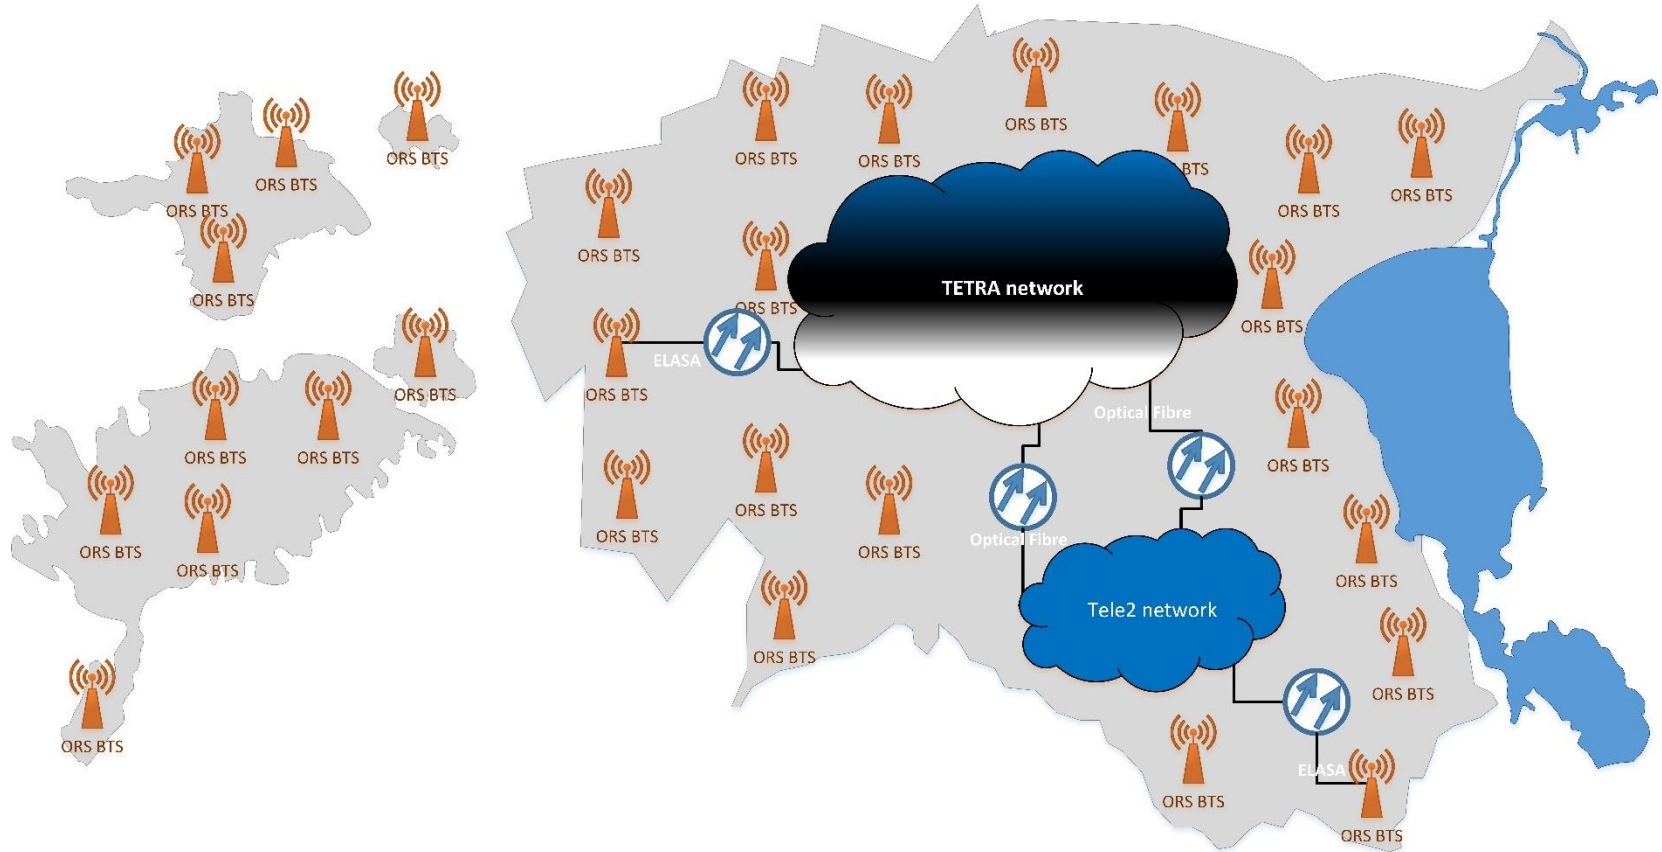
ORS BTS

ORS BTS

ORS BTS

ORS BTS

ORS BTS

ORS BTS

ORS BTS

ORS BTS

ORS BTS

ORS BTS

ORS BTS

ORS BTS

ORS BTS

ORS BTS

BTS

ORS BTS

ORS BTS

ORS BTS

TETRA network

ORS BTS

ORS BTS

ELASA

ORS BTS

Optical Fibre

ORS BTS

ORS BTS

ORS BTS

ORS BTS

ORS BTS

Optical Fibre

ORS BTS

Tele2 network

ORS BTS

ORS BTS

ORS BTS

ELASA

ORS BTS